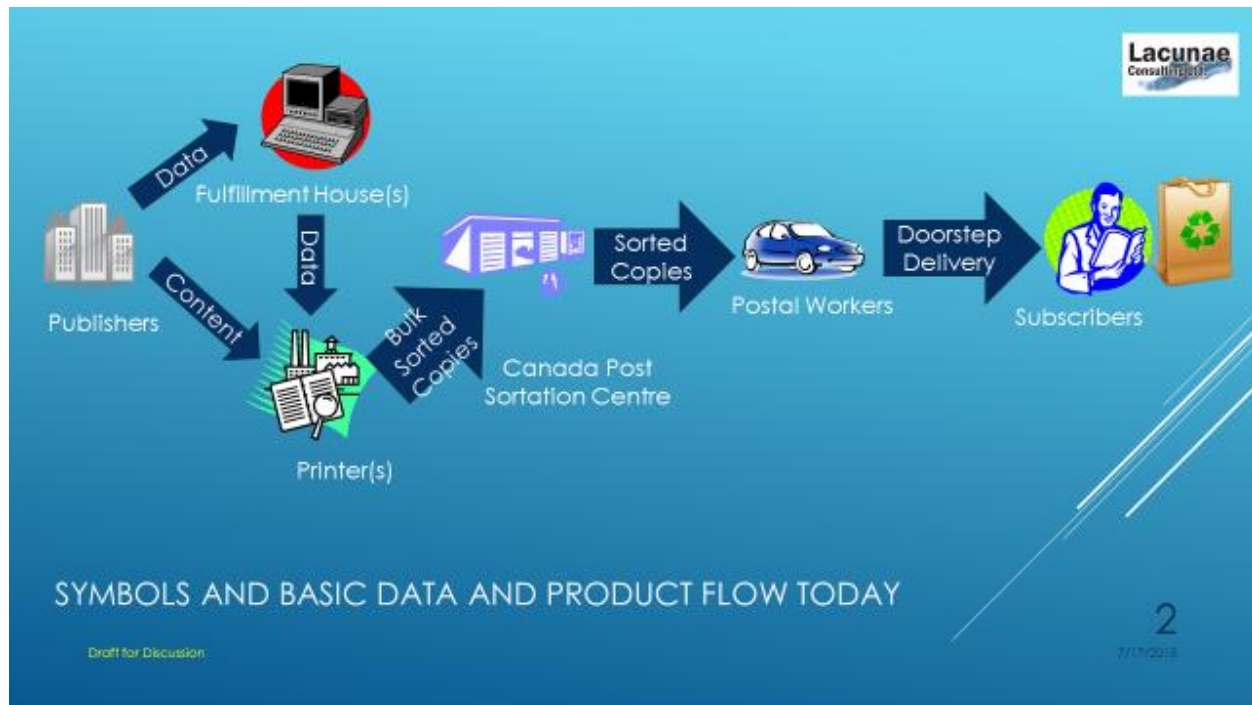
Lacunae
Consulting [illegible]

Data

Fulfillment House(s)

Data

Publishers

Content

Printer(s)

Bulk Sorted Copies

Canada Post Sortation Centre

Sorted Copies

Postal Workers

Doorstep Delivery

Subscribers

SYMBOLS AND BASIC DATA AND PRODUCT FLOW TODAY

Draft for Discussion

2

7/17/2018